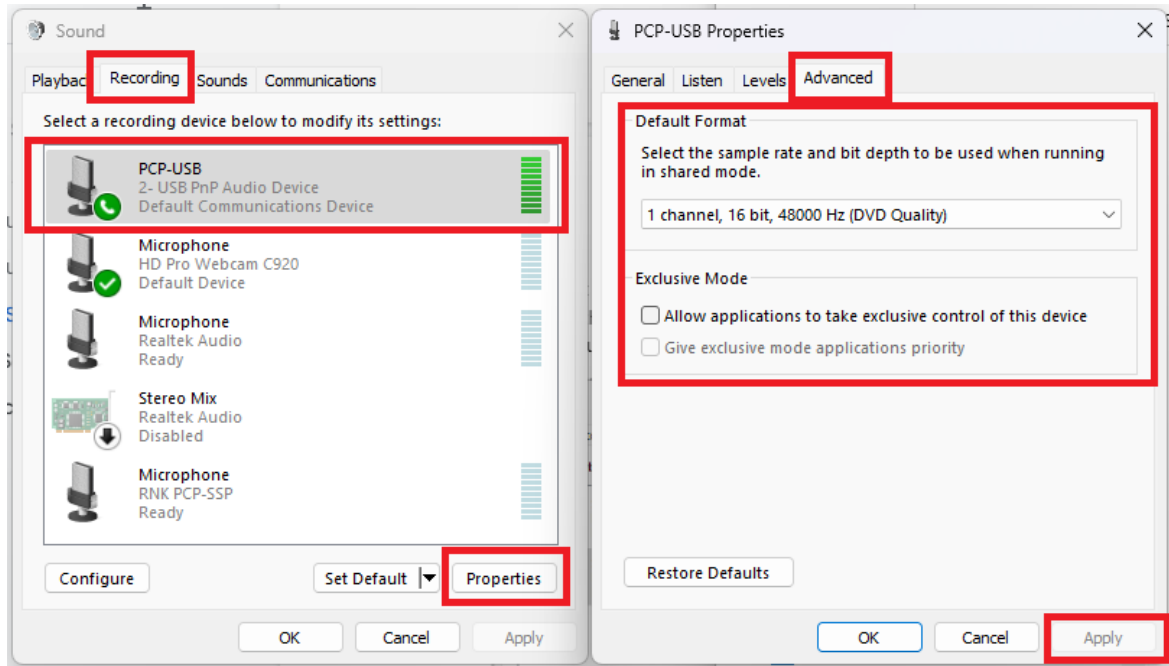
Sound

Playbac Recording Sounds Communications

Select a recording device below to modify its settings:

PCP-USB
2- USB PnP Audio Device
Default Communications Device

Microphone
HD Pro Webcam C920
Default Device

Microphone
Realtek Audio
Ready

Stereo Mix
Realtek Audio
Disabled

Microphone
RNK PCP-SSP
Ready

Configure

Set Default

Properties

OK Cancel Apply

PCP-USB Properties

General Listen Levels Advanced

Default Format

Select the sample rate and bit depth to be used when running in shared mode.

1 channel, 16 bit, 48000 Hz (DVD Quality)

Exclusive Mode

Allow applications to take exclusive control of this device

Give exclusive mode applications priority

Restore Defaults

OK Cancel Apply